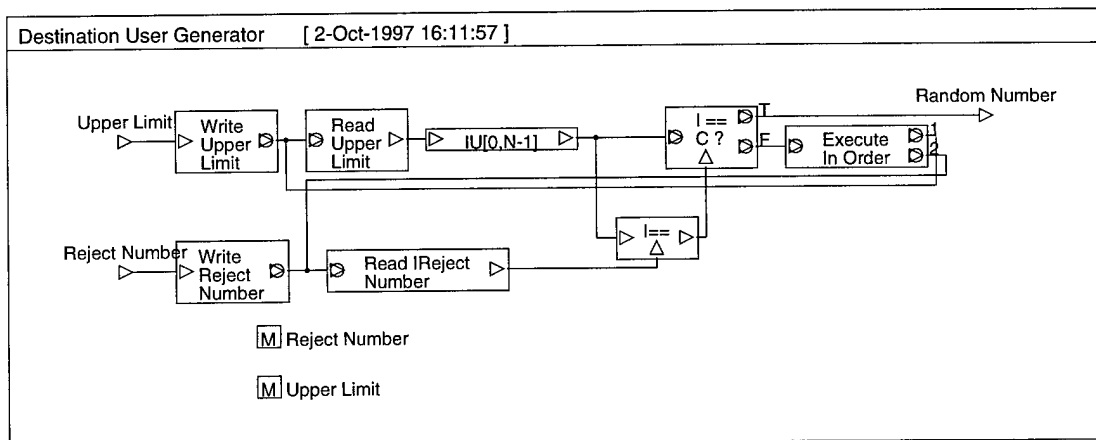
Destination User Generator [ 2-Oct-1997 16:11:57 ]

Random Number

Upper Limit

Write Upper Limit

Read Upper Limit

IU[0,N-1]

I == C ?

T

F

Execute In Order

1

2

Reject Number

Write Reject Number

Read IReject Number

I==

M Reject Number

M Upper Limit